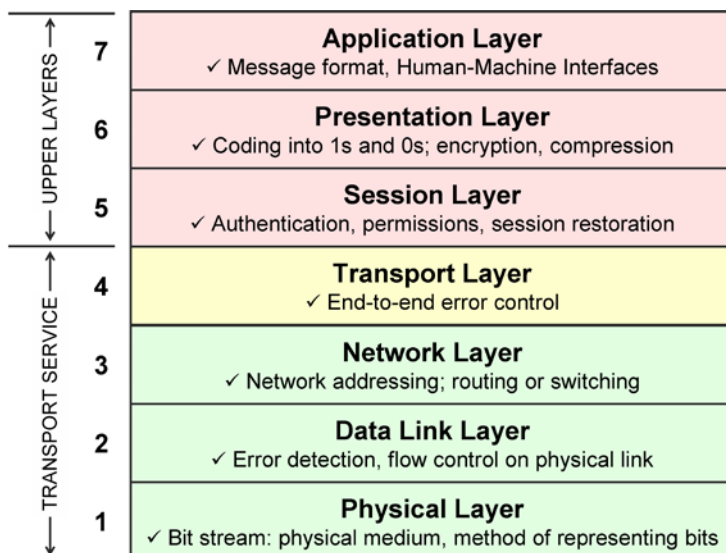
UPPER LAYERS

TRANSPORT SERVICE

| | |
|---|---|
| 7 | **Application Layer** ✓ Message format, Human-Machine Interfaces |
| 6 | **Presentation Layer** ✓ Coding into 1s and 0s; encryption, compression |
| 5 | **Session Layer** ✓ Authentication, permissions, session restoration |
| 4 | **Transport Layer** ✓ End-to-end error control |
| 3 | **Network Layer** ✓ Network addressing; routing or switching |
| 2 | **Data Link Layer** ✓ Error detection, flow control on physical link |
| 1 | **Physical Layer** ✓ Bit stream: physical medium, method of representing bits |